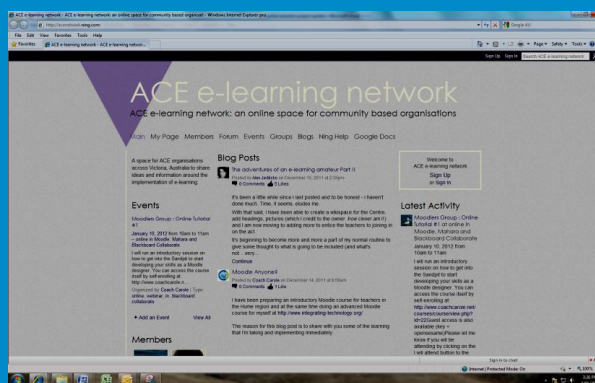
ACE e-learning network - ACE e-learning network: an online space for community based organisati - Windows Internet Explorer

File Edit View Favorites Tools Help

Favorites

ACE e-learning network...

Page ▾ Safety ▾ Tools ▾

Sign Up Sign In

ACE e-learning network

ACE e-learning network: an online space for community based organisations

Main My Page Members Forum Events Groups Blogs Ning Help Google Docs

A space for ACE organisations across Victoria, Australia to share ideas and information around the implementation of e-learning.

Events

Moodlers Group : Online Tutorial #1

January 10, 2012 from 10am to 11am – online in Moodle, Mahara and Blackboard Collaborate

I will run an introductory session on how to get into the Sandpit to start developing your skills as a Moodle designer. You can access the course itself by self-enroling at http://www.coachcarole.n...

Organized by Coach Carole | Type: online, webinar, in, blackboard, collaborate

+ Add an Event View All

Members

Blog Posts

The adventures of an e-learning amateur Part II

Posted by Alex Jarkovic on December 15, 2011 at 2:30pm

0 Comments 3 Likes

It's been a little while since I last posted and to be honest - I haven't done much. Time, it seems, eludes me.

With that said, I have been able to create a wikispace for the Centre, add headings, pictures (which I credit to the owner, how clever am I!) and I am now moving to adding more to entice the teachers to joining in on the act.

It's beginning to become more and more a part of my normal routine to give some thought to what is going to be included (and what's not ... any...

Continue

Moodle Anyone!!

Posted by Coach Carole on December 14, 2011 at 8:00am

0 Comments 1 Like

I have been preparing an introductory Moodle course for teachers in the Hume region and at the same time doing an advanced Moodle course for myself at http://www.integrating-technology.org/

The reason for this blog post is to share with you some of the learning that I'm taking and implementing immediately.

Welcome to ACE e-learning network

Sign Up or Sign In

Latest Activity

Moodlers Group : Online Tutorial #1 at online in Moodle, Mahara and Blackboard Collaborate

January 10, 2012 from 10am to 11am

I will run an introductory session on how to get into the Sandpit to start developing your skills as a Moodle designer. You can access the course itself by self-enroling at http://www.coachcarole.net/courses/course/view.php?id=22 Guest access is also available (key = opensesame) Please let me know if you will be attending by clicking on the I will attend button to the...

Sign in to chat!

Internet | Protected Mode: On

100%